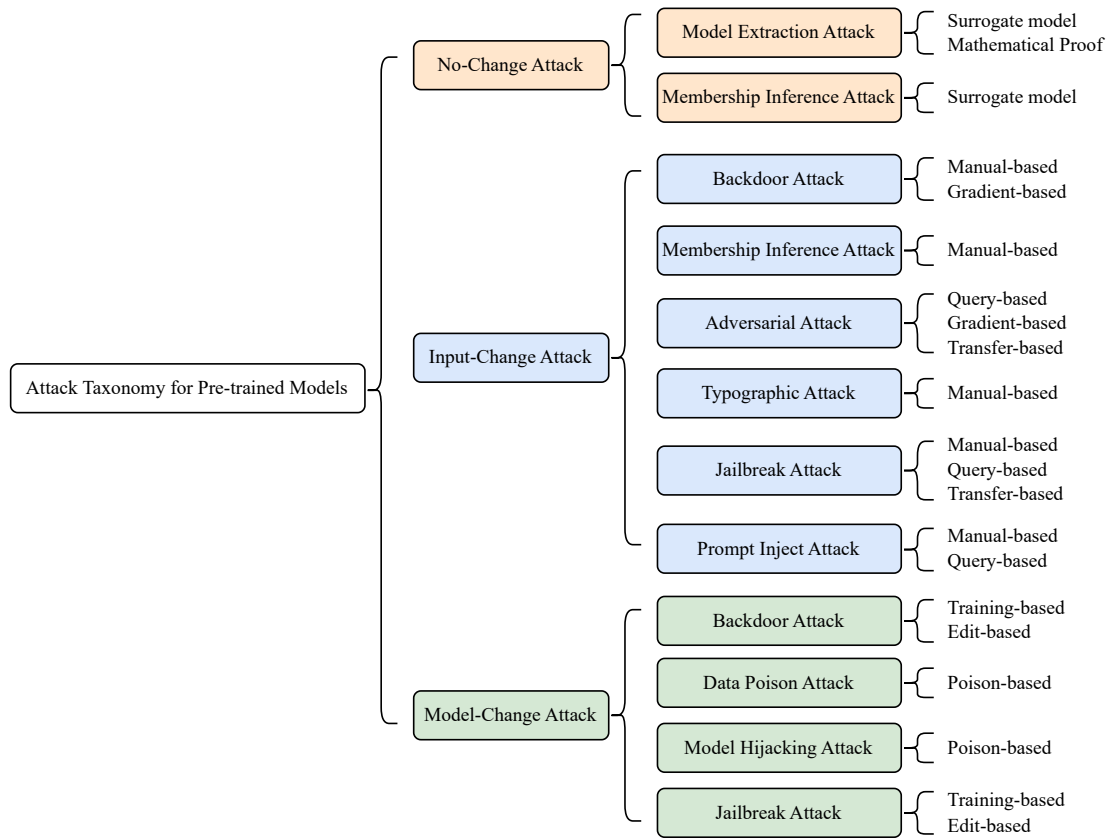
Attack Taxonomy for Pre-trained Models

No-Change Attack

Model Extraction Attack
Surrogate model
Mathematical Proof

Membership Inference Attack
Surrogate model

Input-Change Attack

Backdoor Attack
Manual-based
Gradient-based

Membership Inference Attack
Manual-based

Adversarial Attack
Query-based
Gradient-based
Transfer-based

Typographic Attack
Manual-based

Jailbreak Attack
Manual-based
Query-based
Transfer-based

Prompt Inject Attack
Manual-based
Query-based

Model-Change Attack

Backdoor Attack
Training-based
Edit-based

Data Poison Attack
Poison-based

Model Hijacking Attack
Poison-based

Jailbreak Attack
Training-based
Edit-based